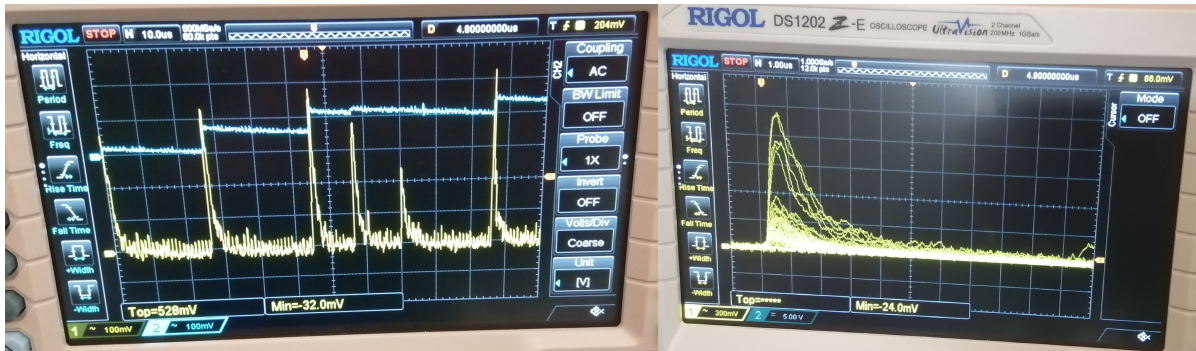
RIGOL STOP H 10.0us 600MSa/s 60.0k pts D 4.80000000us T 204mV

Horizontal

Period

Freq

Rise Time

Fall Time

+Width

-Width

CH2

Coupling

AC

BW Limit

OFF

Probe

1X

Invert

OFF

Volts/Div

Coarse

Unit

[V]

Top=528mV

Min=-32.0mV

1 ~ 100mV 2 ~ 100mV

RIGOL DS1202 Z-E OSCILLOSCOPE UltraVision 2 Channel 200MHz 1GSa/s

RIGOL STOP H 1.00us 1.000GSa/s 12.0k pts D 4.80000000us T 86.0mV

Horizontal

Period

Freq

Rise Time

Fall Time

+Width

-Width

Cursor

Mode

OFF

Top=*****

Min=-24.0mV

1 ~ 300mV 2 = 5.00V